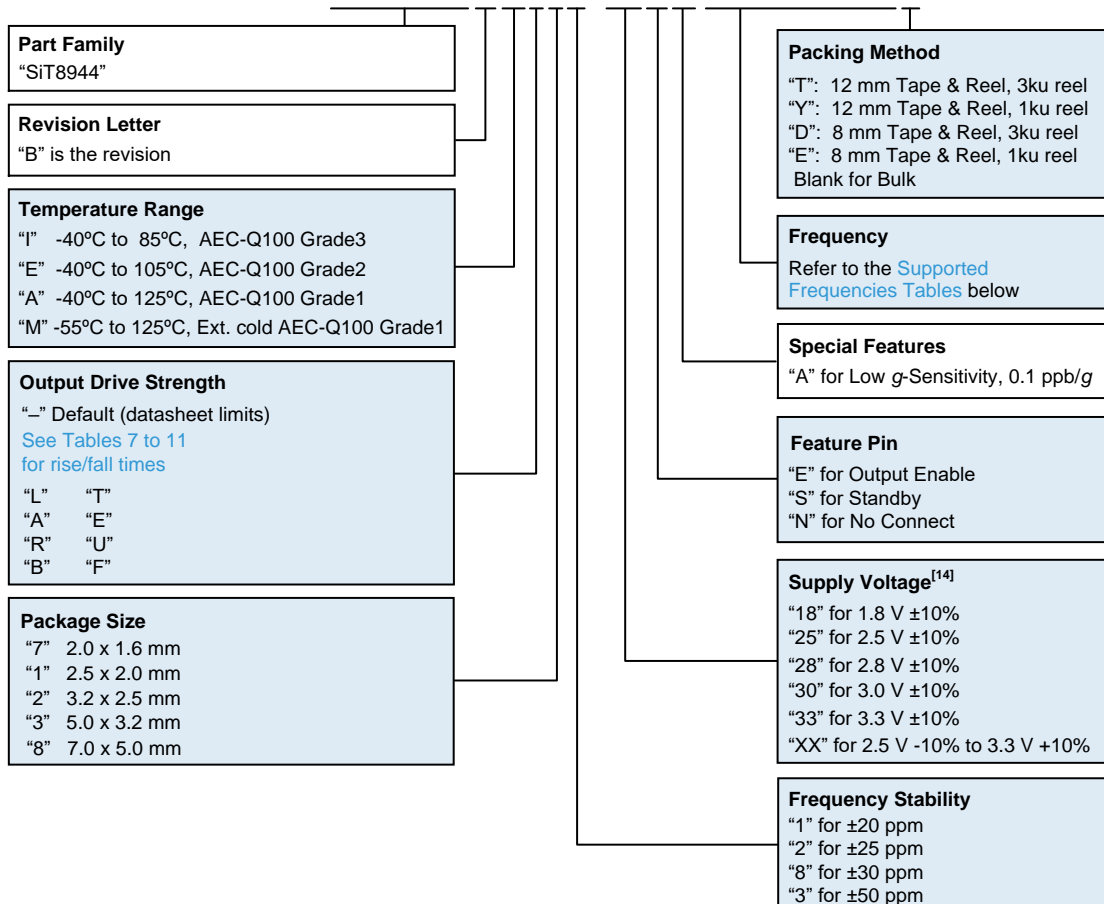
Part Family
"SiT8944"

Revision Letter
"B" is the revision

Temperature Range
"I" -40ºC to 85ºC, AEC-Q100 Grade3
"E" -40ºC to 105ºC, AEC-Q100 Grade2
"A" -40ºC to 125ºC, AEC-Q100 Grade1
"M" -55ºC to 125ºC, Ext. cold AEC-Q100 Grade1

Output Drive Strength
"–" Default (datasheet limits)
See Tables 7 to 11 for rise/fall times
"L" "T"
"A" "E"
"R" "U"
"B" "F"

Package Size
"7" 2.0 x 1.6 mm
"1" 2.5 x 2.0 mm
"2" 3.2 x 2.5 mm
"3" 5.0 x 3.2 mm
"8" 7.0 x 5.0 mm

Packing Method
"T": 12 mm Tape & Reel, 3ku reel
"Y": 12 mm Tape & Reel, 1ku reel
"D": 8 mm Tape & Reel, 3ku reel
"E": 8 mm Tape & Reel, 1ku reel
Blank for Bulk

Frequency
Refer to the Supported Frequencies Tables below

Special Features
"A" for Low $g$-Sensitivity, 0.1 ppb/$g$

Feature Pin
"E" for Output Enable
"S" for Standby
"N" for No Connect

Supply Voltage$^{[14]}$
"18" for 1.8 V ±10%
"25" for 2.5 V ±10%
"28" for 2.8 V ±10%
"30" for 3.0 V ±10%
"33" for 3.3 V ±10%
"XX" for 2.5 V -10% to 3.3 V +10%

Frequency Stability
"1" for ±20 ppm
"2" for ±25 ppm
"8" for ±30 ppm
"3" for ±50 ppm